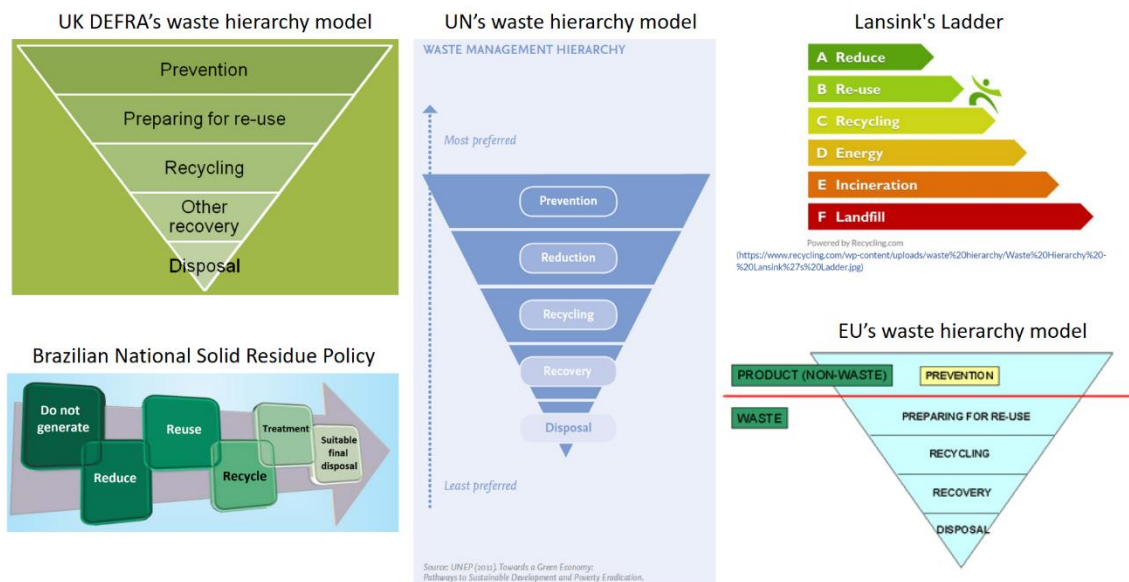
UK DEFRA's waste hierarchy model

Prevention

Preparing for re-use

Recycling

Other recovery

Disposal

UN's waste hierarchy model

WASTE MANAGEMENT HIERARCHY

Most preferred

Prevention

Reduction

Recycling

Recovery

Disposal

Least preferred

Source: UNEP (2011). Towards a Green Economy: Pathways to Sustainable Development and Poverty Eradication.

Lansink's Ladder

A Reduce

B Re-use

C Recycling

D Energy

E Incineration

F Landfill

Powered by Recycling.com

(https://www.recycling.com/wp-content/uploads/waste%20hierarchy/Waste%20Hierarchy%20-%20Lansink%27s%20Ladder.jpg)

Brazilian National Solid Residue Policy

Do not generate

Reduce

Reuse

Recycle

Treatment

Suitable final disposal

EU's waste hierarchy model

PRODUCT (NON-WASTE)

PREVENTION

WASTE

PREPARING FOR RE-USE

RECYCLING

RECOVERY

DISPOSAL